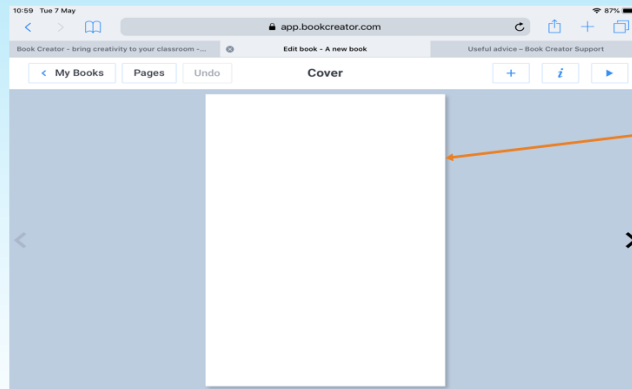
10:59 Tue 7 May

87%

app.bookcreator.com

Book Creator - bring creativity to your classroom -...

Edit book - A new book

Useful advice – Book Creator Support

< My Books

Pages

Undo

Cover

+

i

▶